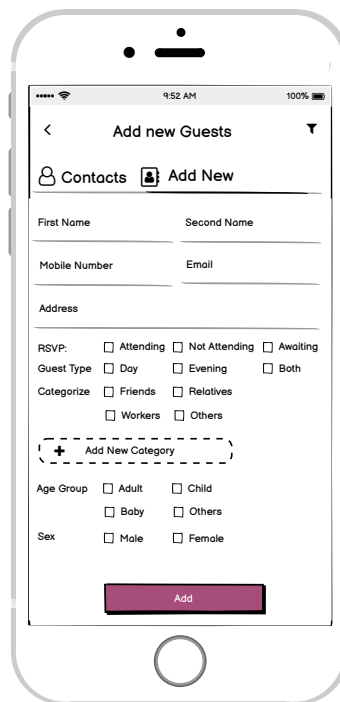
9:52 AM 100%

<

Add new Guests

Contacts Add New

First Name Second Name

Mobile Number Email

Address

RSVP: Attending Not Attending Awaiting

Guest Type Day Evening Both

Categorize Friends Relatives

Workers Others

+ Add New Category

Age Group Adult Child

Baby Others

Sex Male Female

Add